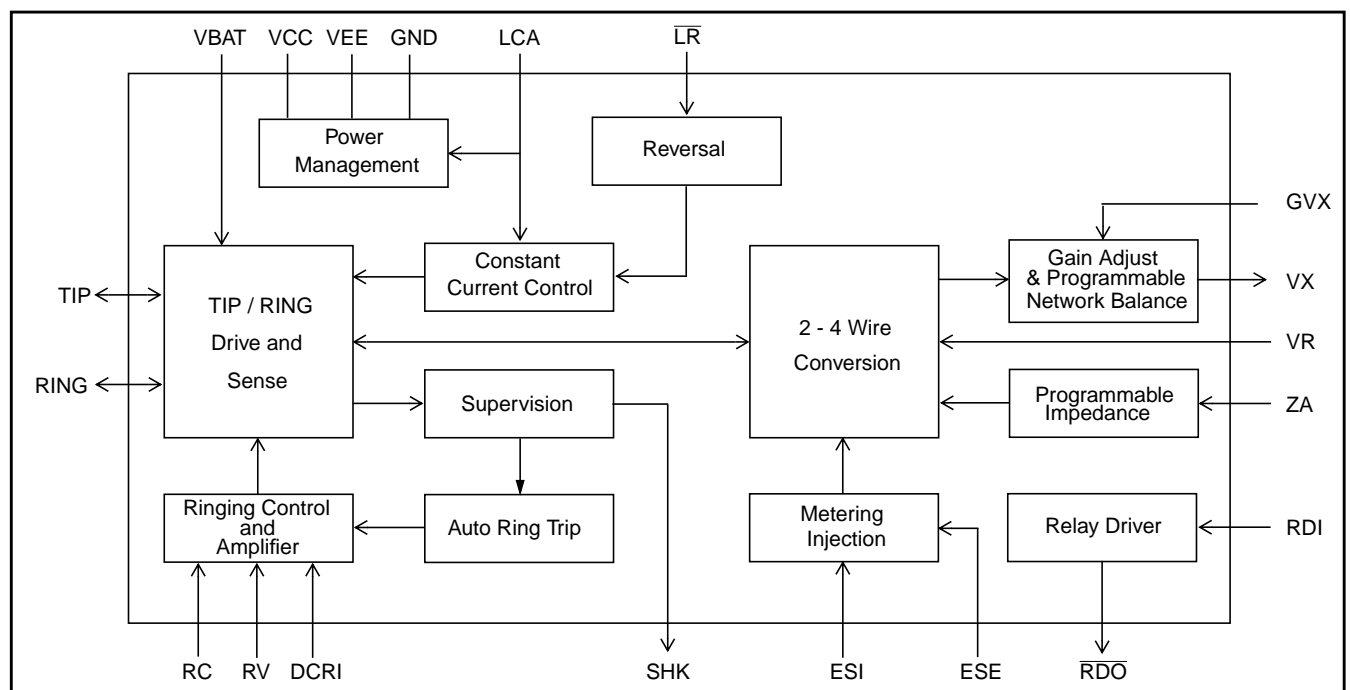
VBAT VCC VEE GND LCA $\overline{LR}$

Power Management

Reversal

GVX

Gain Adjust & Programmable Network Balance

VX

TIP

TIP / RING Drive and Sense

Constant Current Control

2 - 4 Wire Conversion

VR

RING

Supervision

Programmable Impedance

ZA

Ringing Control and Amplifier

Auto Ring Trip

Metering Injection

Relay Driver

RDI

RC RV DCRI SHK ESI ESE $\overline{RDO}$